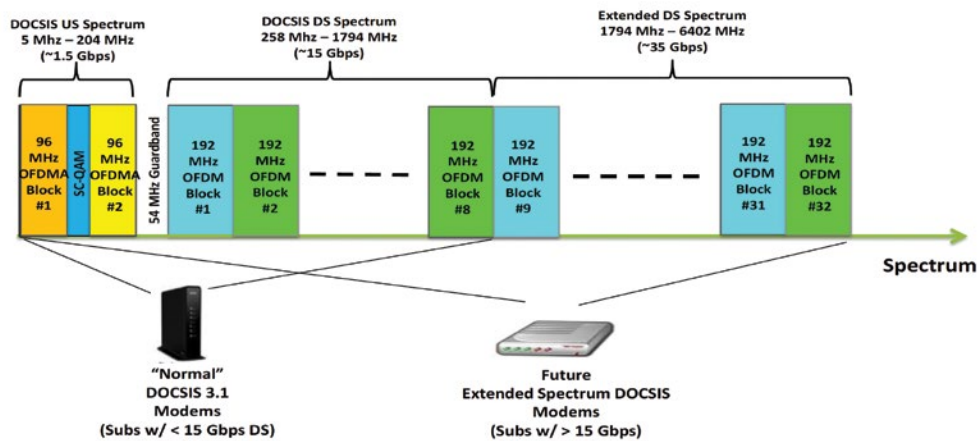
DOCSIS US Spectrum
5 Mhz – 204 MHz
(~1.5 Gbps)

DOCSIS DS Spectrum
258 Mhz – 1794 MHz
(~15 Gbps)

Extended DS Spectrum
1794 Mhz – 6402 MHz
(~35 Gbps)

96 MHz OFDMA Block #1

SC-QAM

96 MHz OFDMA Block #2

54 MHz Guardband

192 MHz OFDM Block #1

192 MHz OFDM Block #2

192 MHz OFDM Block #8

192 MHz OFDM Block #9

192 MHz OFDM Block #31

192 MHz OFDM Block #32

Spectrum

"Normal"
DOCSIS 3.1
Modems
(Subs w/ < 15 Gbps DS)

Future
Extended Spectrum DOCSIS
Modems
(Subs w/ > 15 Gbps)